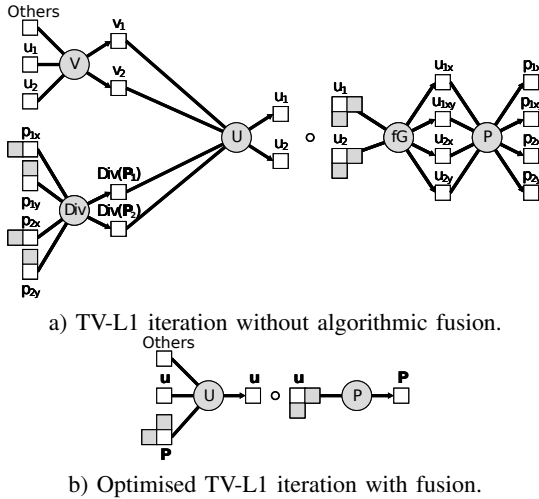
Others
$u_1$
$u_2$
V
$v_1$
$v_2$
$p_{1x}$
$p_{1y}$
$p_{2x}$
$p_{2y}$
Div
Div($P_1$)
Div($P_2$)
U
$u_1$
$u_2$
∘
$u_1$
$u_2$
fG
$u_{1x}$
$u_{1xy}$
$u_{2x}$
$u_{2y}$
P
$p_{1x}$
$p_{1x}$
$p_{2x}$
$p_{2y}$

a) TV-L1 iteration without algorithmic fusion.

Others
u
U
u
∘
u
P
P
P

b) Optimised TV-L1 iteration with fusion.